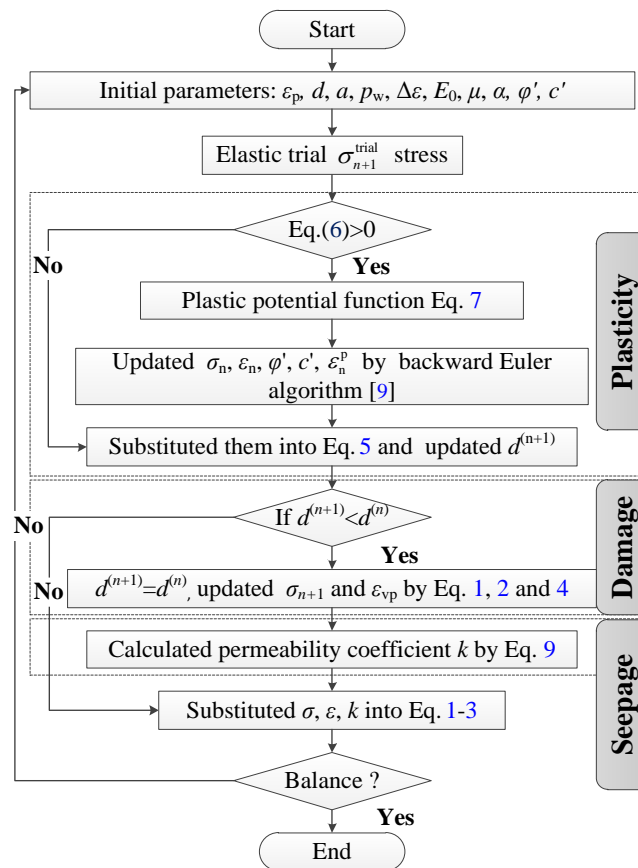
Start

Initial parameters: $\varepsilon_p$, $d$, $a$, $p_w$, $\Delta\varepsilon$, $E_0$, $\mu$, $\alpha$, $\varphi'$, $c'$

Elastic trial $\sigma_{n+1}^{\text{trial}}$ stress

Eq.(6)>0

No

Yes

Plastic potential function Eq. 7

Updated $\sigma_n$, $\varepsilon_n$, $\varphi'$, $c'$, $\varepsilon_n^p$ by backward Euler algorithm [9]

Substituted them into Eq. 5 and updated $d^{(n+1)}$

Plasticity

No

If $d^{(n+1)}<d^{(n)}$

Yes

No

$d^{(n+1)}=d^{(n)}$, updated $\sigma_{n+1}$ and $\varepsilon_{vp}$ by Eq. 1, 2 and 4

Damage

Calculated permeability coefficient $k$ by Eq. 9

Substituted $\sigma$, $\varepsilon$, $k$ into Eq. 1-3

Seepage

Balance ?

Yes

End